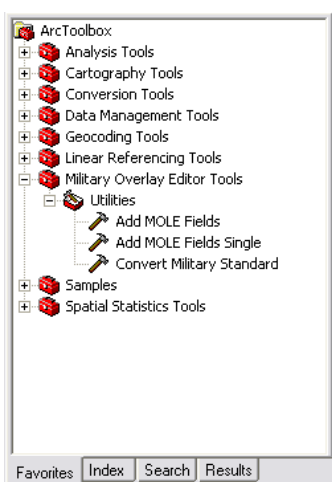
ArcToolbox
Analysis Tools
Cartography Tools
Conversion Tools
Data Management Tools
Geocoding Tools
Linear Referencing Tools
Military Overlay Editor Tools
Utilities
Add MOLE Fields
Add MOLE Fields Single
Convert Military Standard
Samples
Spatial Statistics Tools

Favorites | Index | Search | Results